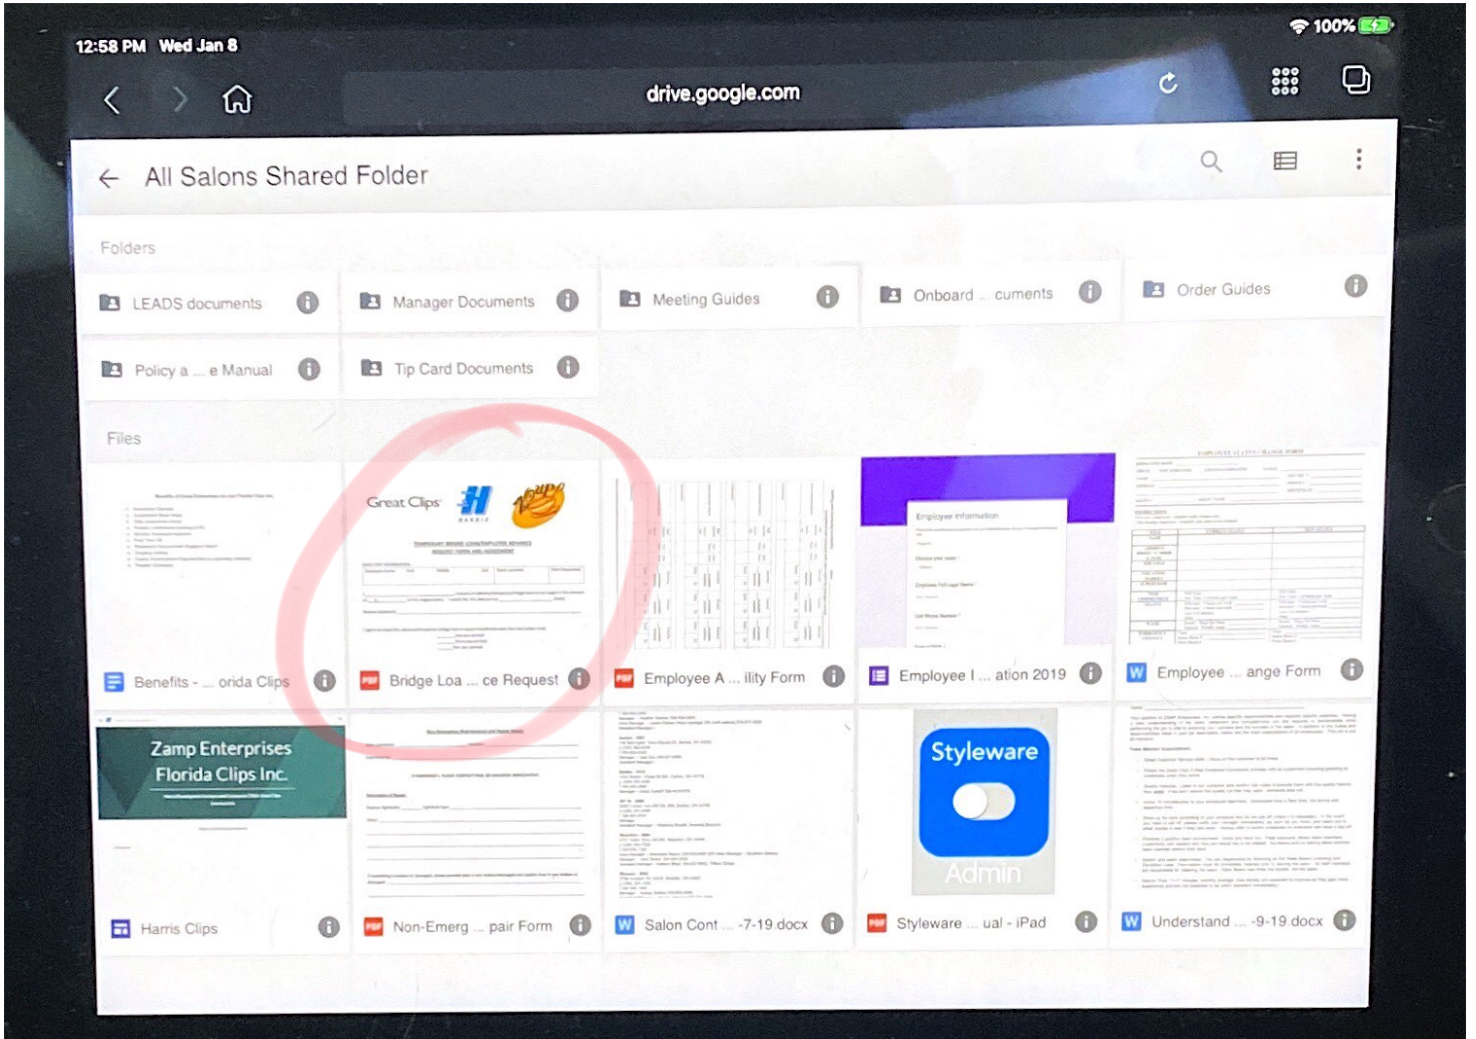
12:58 PM Wed Jan 8
100%
drive.google.com

All Salons Shared Folder

Folders

LEADS documents
Manager Documents
Meeting Guides
Onboard ... cuments
Order Guides
Policy a ... e Manual
Tip Card Documents

Files

Great Clips

Benefits - ... orida Clips
Bridge Loa ... ce Request
Employee A ... ility Form
Employee I ... ation 2019
Employee ... ange Form

Zamp Enterprises
Florida Clips Inc.

Styleware
Admin

Harris Clips
Non-Emerg ... pair Form
Salon Cont ... -7-19.docx
Styleware ... ual - iPad
Understand ... -9-19.docx